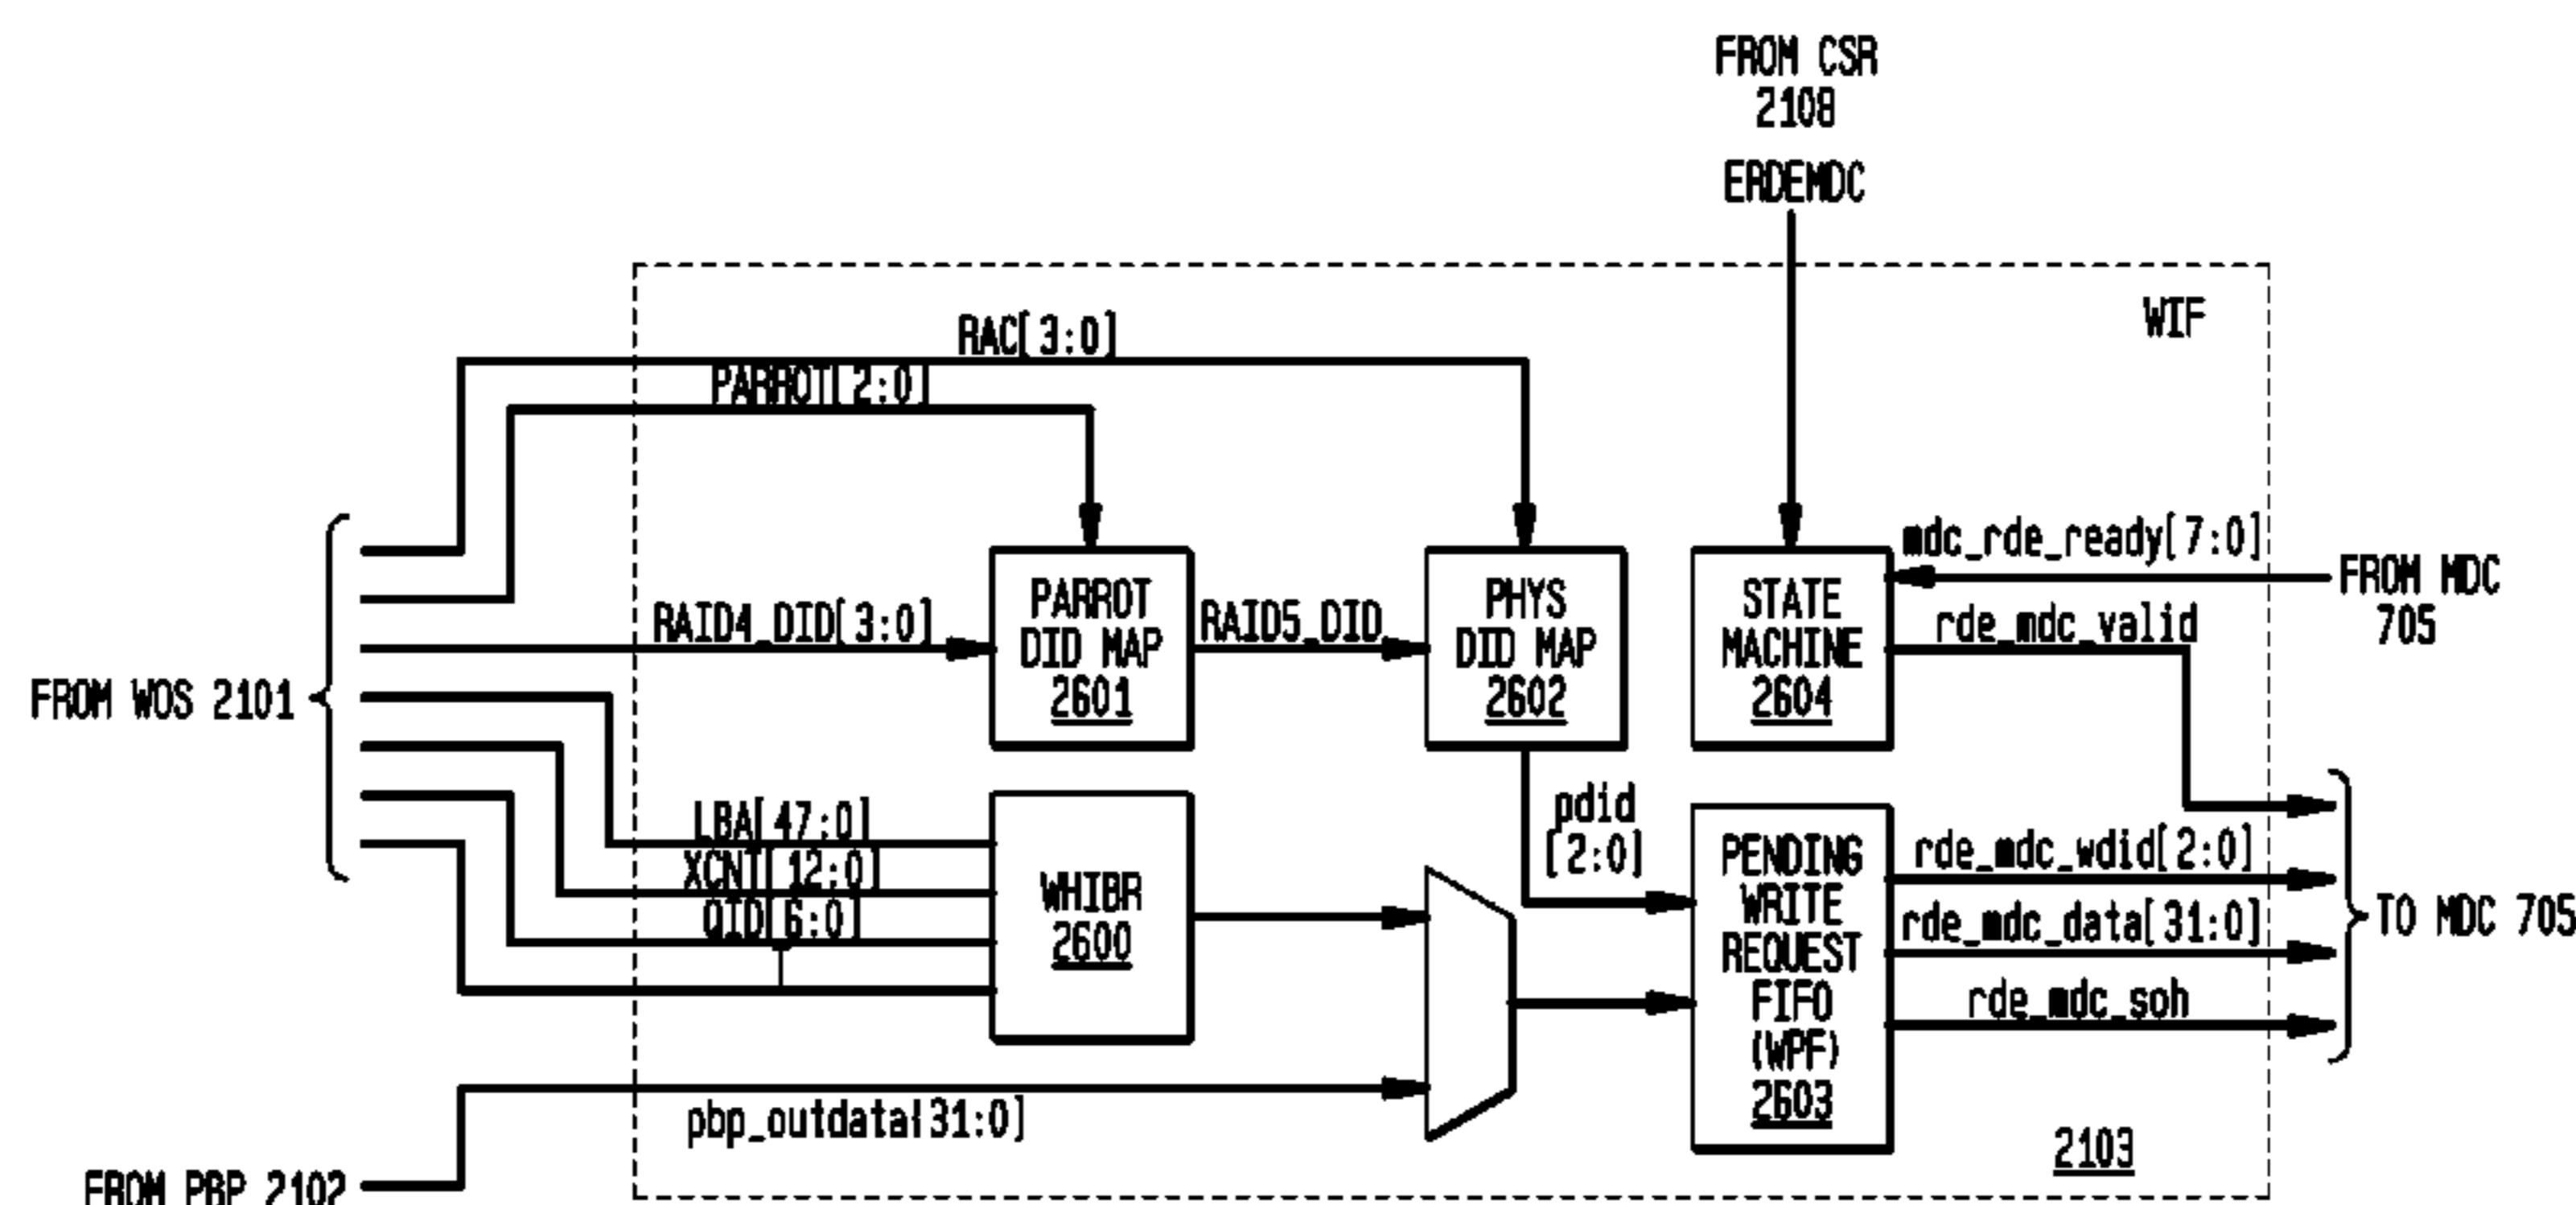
FROM CSR
2108
ERDEMDC

WIF

RAC[3:0]
PARROT[2:0]

mdc_rde_ready[7:0]
FROM MDC
705

RAID4_DID[3:0]
PARROT
DID MAP
2601
RAID5_DID
PHYS
DID MAP
2602
STATE
MACHINE
2604
rde_mdc_valid

FROM WOS 2101

pdid
[2:0]

LBA[47:0]
XCNT[12:0]
QID[6:0]
WHIBR
2600

PENDING
WRITE
REQUEST
FIFO
(WPF)
2603

rde_mdc_wdid[2:0]
rde_mdc_data[31:0]
rde_mdc_soh

TO MDC 705

pbp_outdata[31:0]

2103

FROM PBP 2102